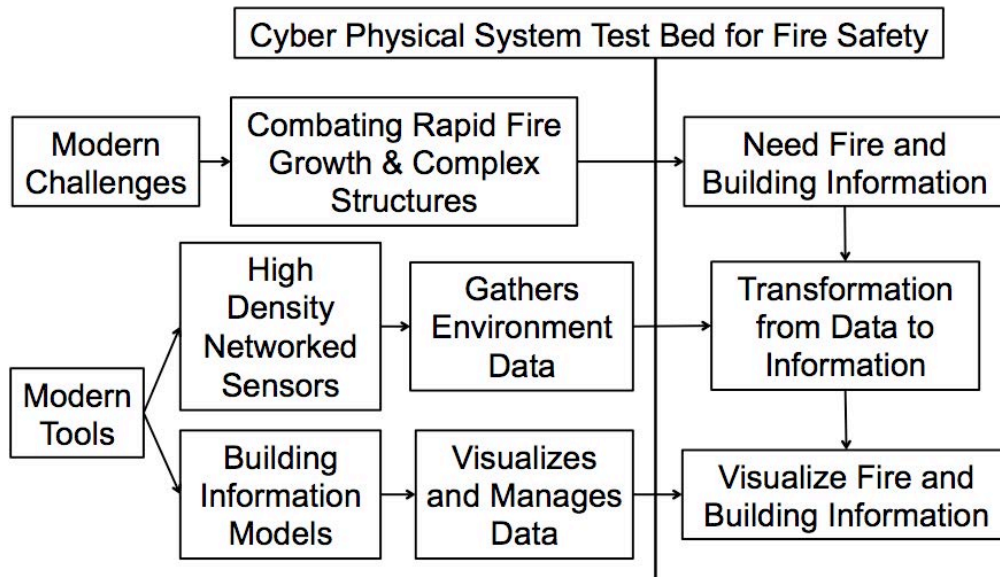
Cyber Physical System Test Bed for Fire Safety

Modern Challenges

Combating Rapid Fire Growth & Complex Structures

Need Fire and Building Information

High Density Networked Sensors

Gathers Environment Data

Transformation from Data to Information

Modern Tools

Building Information Models

Visualizes and Manages Data

Visualize Fire and Building Information